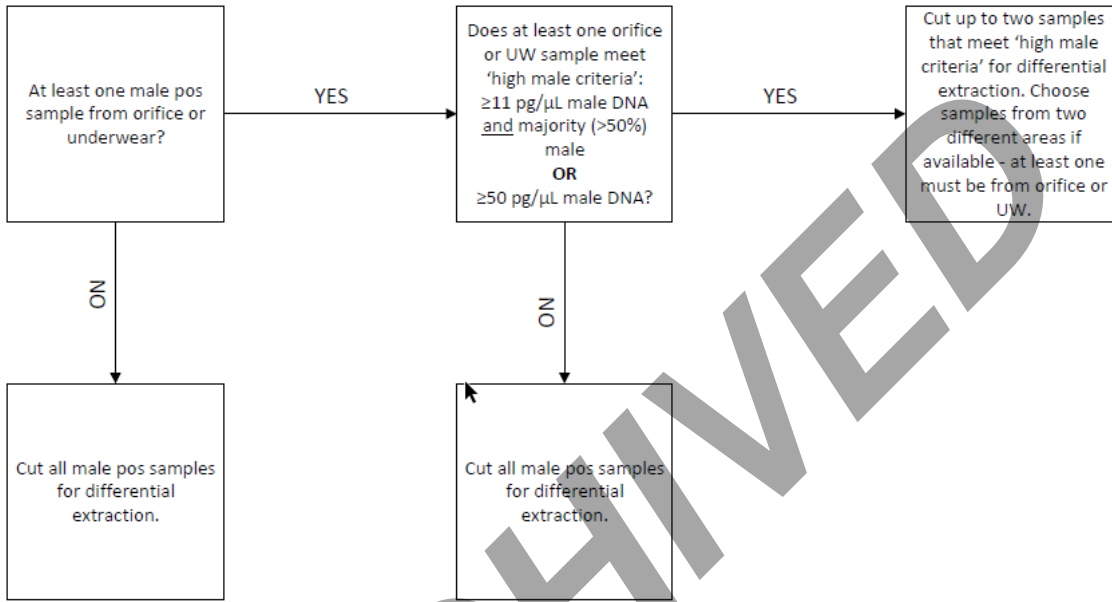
At least one male pos sample from orifice or underwear?

YES

Does at least one orifice or UW sample meet 'high male criteria': ≥11 pg/µL male DNA and majority (>50%) male
OR
≥50 pg/µL male DNA?

YES

Cut up to two samples that meet 'high male criteria' for differential extraction. Choose samples from two different areas if available - at least one must be from orifice or UW.

NO

NO

Cut all male pos samples for differential extraction.

Cut all male pos samples for differential extraction.

ARCHIVED